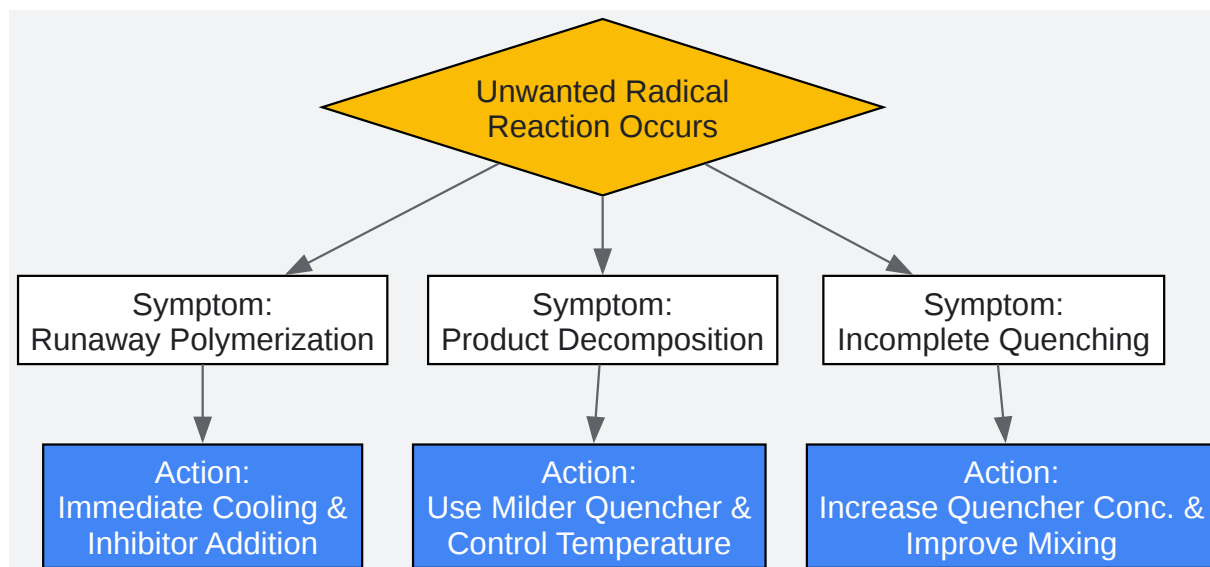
Unwanted Radical Reaction Occurs

Symptom:
Runaway Polymerization

Symptom:
Product Decomposition

Symptom:
Incomplete Quenching

Action:
Immediate Cooling & Inhibitor Addition

Action:
Use Milder Quencher & Control Temperature

Action:
Increase Quencher Conc. & Improve Mixing